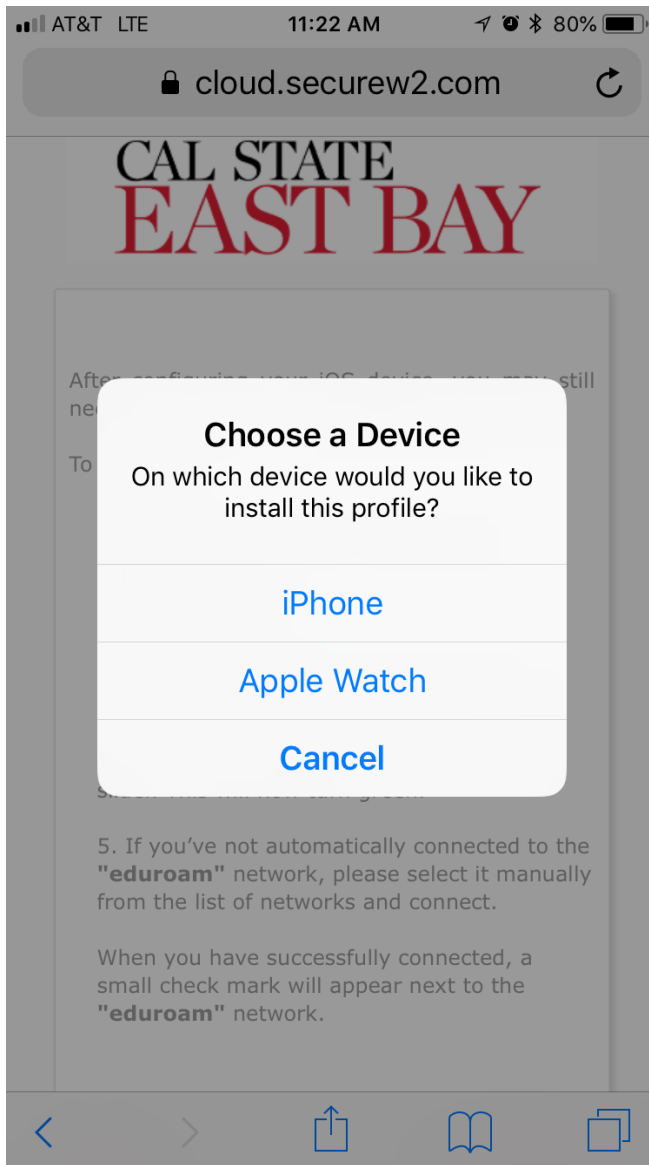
AT&T LTE 11:22 AM 80%

cloud.securew2.com

CAL STATE
EAST BAY

After configuring your iOS device, you may still ne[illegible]

To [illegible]

Choose a Device

On which device would you like to install this profile?

iPhone

Apple Watch

Cancel

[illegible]

5. If you've not automatically connected to the **"eduroam"** network, please select it manually from the list of networks and connect.

When you have successfully connected, a small check mark will appear next to the **"eduroam"** network.